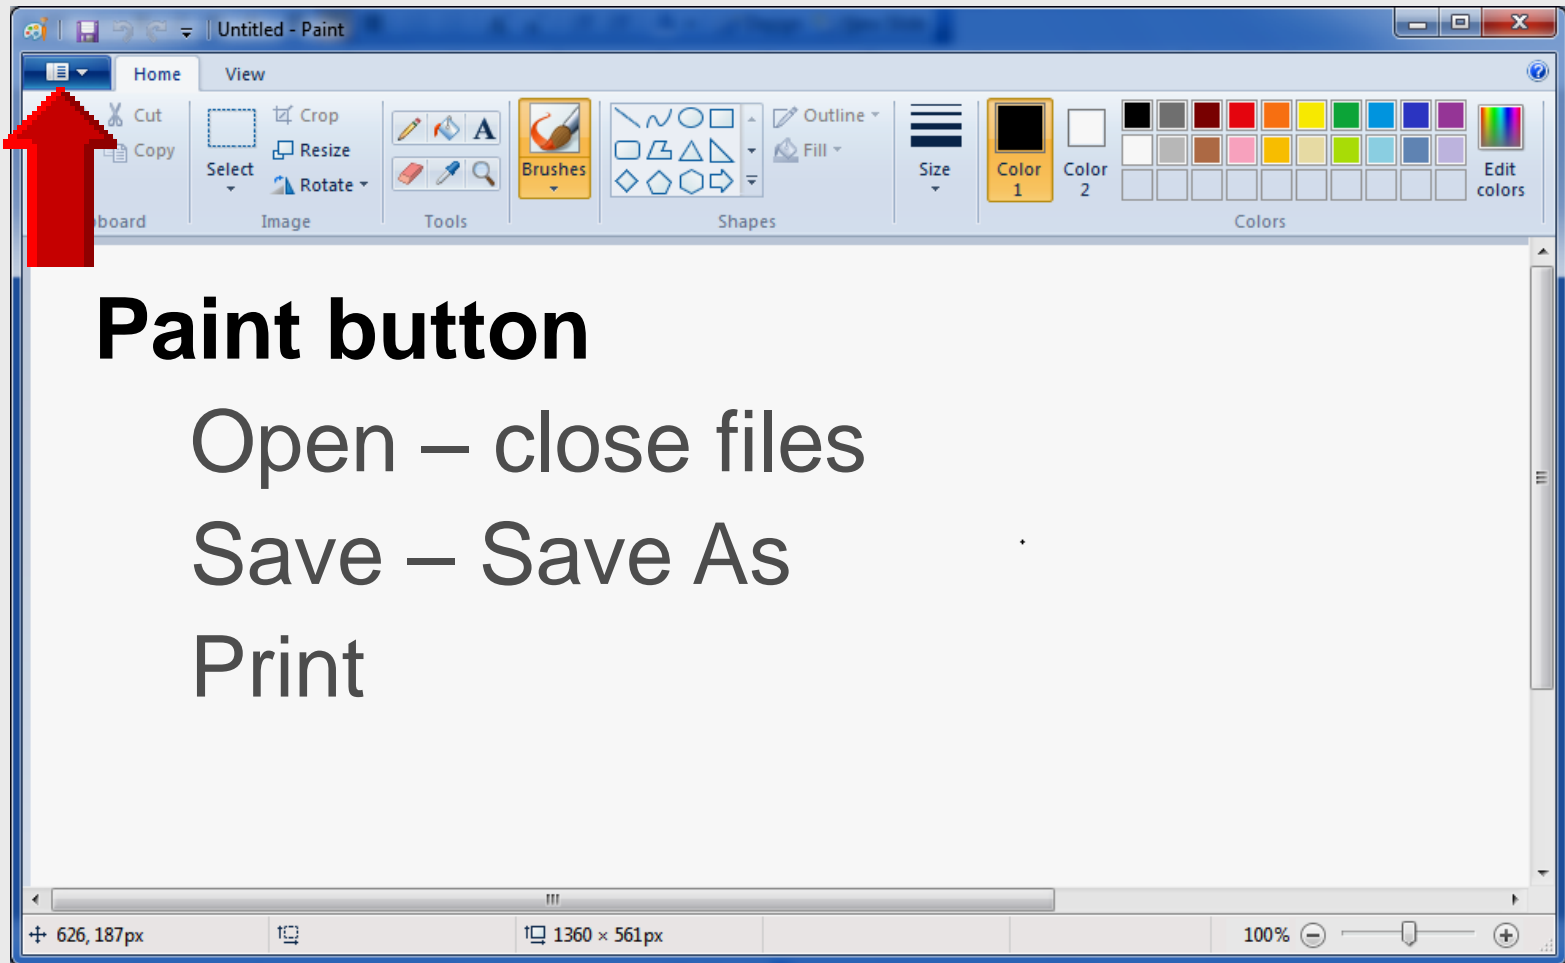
Untitled - Paint

Home View

Cut
Copy
board

Select

Crop
Resize
Rotate
Image

Tools

Brushes

Outline
Fill
Shapes

Size

Color 1

Color 2

Edit colors
Colors

Paint button

Open – close files

Save – Save As

Print

626, 187px

1360 × 561px

100%